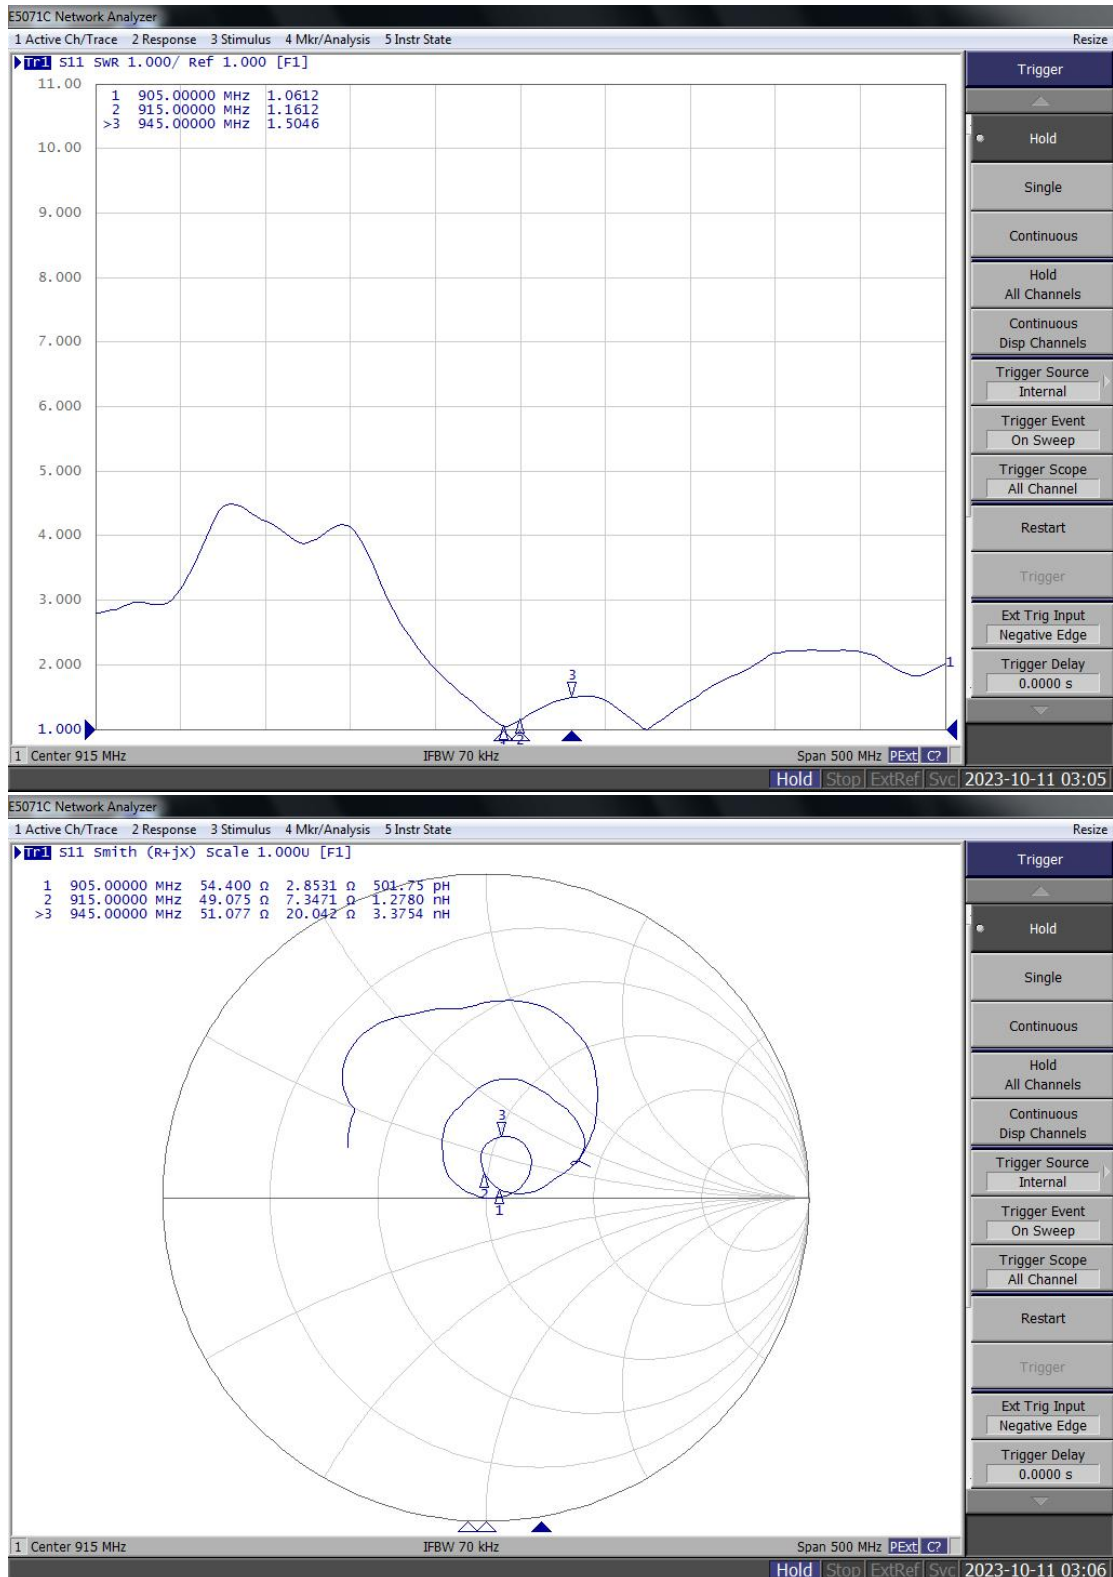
E5071C Network Analyzer
1 Active Ch/Trace 2 Response 3 Stimulus 4 Mkr/Analysis 5 Instr State
Resize
Tr1 S11 SWR 1.000/ Ref 1.000 [F1]
11.00
1 905.00000 MHz 1.0612
2 915.00000 MHz 1.1612
>3 945.00000 MHz 1.5046
10.00
9.000
8.000
7.000
6.000
5.000
4.000
3.000
2.000
1.000
3
1
1 Center 915 MHz
IFBW 70 kHz
Span 500 MHz PExt C?
Trigger
Hold
Single
Continuous
Hold All Channels
Continuous Disp Channels
Trigger Source Internal
Trigger Event On Sweep
Trigger Scope All Channel
Restart
Trigger
Ext Trig Input Negative Edge
Trigger Delay 0.0000 s
Hold Stop ExtRef Svc 2023-10-11 03:05

E5071C Network Analyzer
1 Active Ch/Trace 2 Response 3 Stimulus 4 Mkr/Analysis 5 Instr State
Resize
Tr1 S11 Smith (R+jX) Scale 1.000U [F1]
1 905.00000 MHz 54.400 Ω 2.8531 Ω 501.75 pH
2 915.00000 MHz 49.075 Ω 7.3471 Ω 1.2780 nH
>3 945.00000 MHz 51.077 Ω 20.042 Ω 3.3754 nH
3
2
1
1 Center 915 MHz
IFBW 70 kHz
Span 500 MHz PExt C?
Trigger
Hold
Single
Continuous
Hold All Channels
Continuous Disp Channels
Trigger Source Internal
Trigger Event On Sweep
Trigger Scope All Channel
Restart
Trigger
Ext Trig Input Negative Edge
Trigger Delay 0.0000 s
Hold Stop ExtRef Svc 2023-10-11 03:06